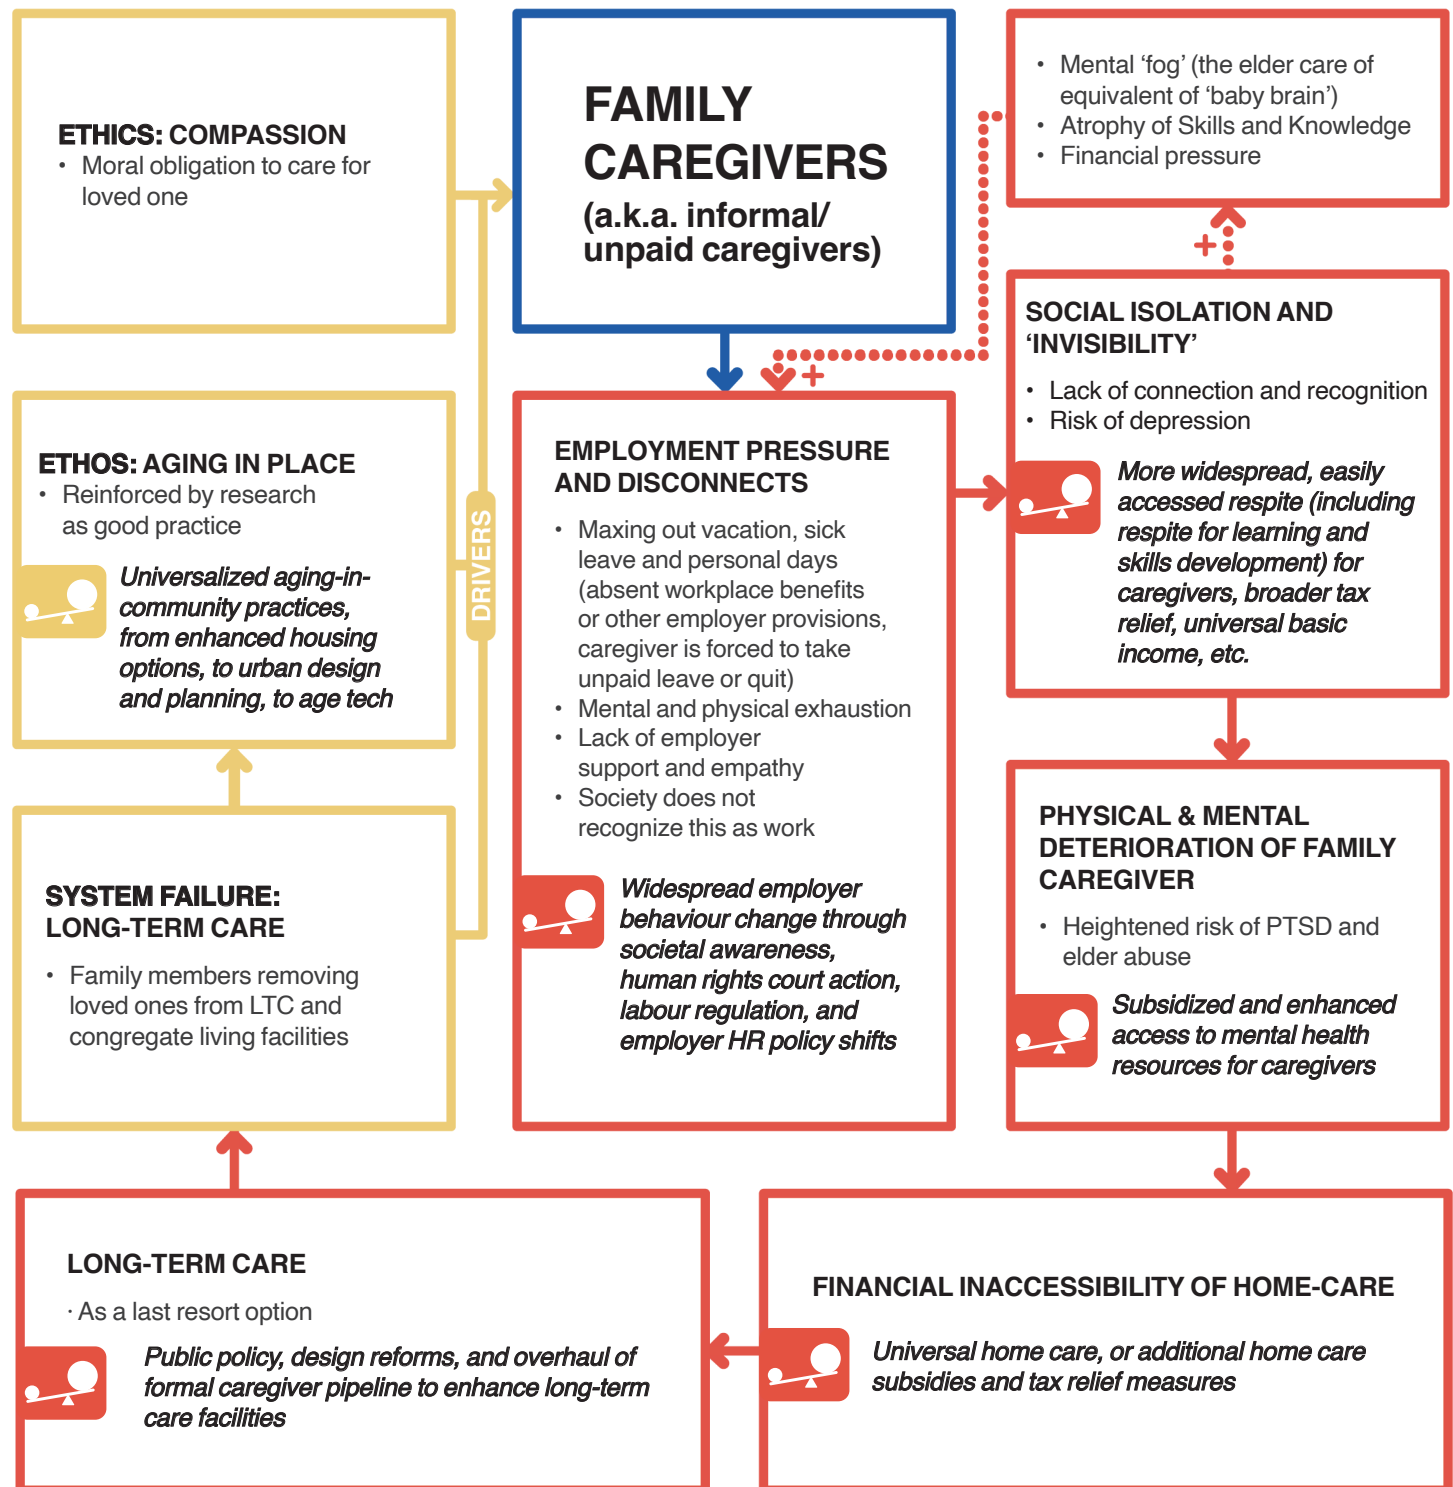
ETHICS: COMPASSION
• Moral obligation to care for loved one

FAMILY CAREGIVERS
(a.k.a. informal/ unpaid caregivers)

• Mental 'fog' (the elder care of equivalent of 'baby brain')
• Atrophy of Skills and Knowledge
• Financial pressure

+

+

ETHOS: AGING IN PLACE
• Reinforced by research as good practice

Universalized aging-in-community practices, from enhanced housing options, to urban design and planning, to age tech

DRIVERS

EMPLOYMENT PRESSURE AND DISCONNECTS
• Maxing out vacation, sick leave and personal days (absent workplace benefits or other employer provisions, caregiver is forced to take unpaid leave or quit)
• Mental and physical exhaustion
• Lack of employer support and empathy
• Society does not recognize this as work

Widespread employer behaviour change through societal awareness, human rights court action, labour regulation, and employer HR policy shifts

SOCIAL ISOLATION AND 'INVISIBILITY'
• Lack of connection and recognition
• Risk of depression

More widespread, easily accessed respite (including respite for learning and skills development) for caregivers, broader tax relief, universal basic income, etc.

SYSTEM FAILURE: LONG-TERM CARE
• Family members removing loved ones from LTC and congregate living facilities

PHYSICAL & MENTAL DETERIORATION OF FAMILY CAREGIVER
• Heightened risk of PTSD and elder abuse

Subsidized and enhanced access to mental health resources for caregivers

LONG-TERM CARE
· As a last resort option

Public policy, design reforms, and overhaul of formal caregiver pipeline to enhance long-term care facilities

FINANCIAL INACCESSIBILITY OF HOME-CARE

Universal home care, or additional home care subsidies and tax relief measures